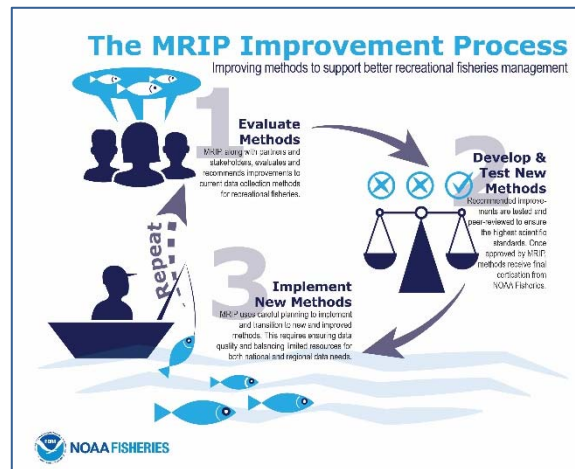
The MRIP Improvement Process

Improving methods to support better recreational fisheries management

1

Evaluate Methods

MRIP along with partners and stakeholders, evaluates and recommends improvements to current data collection methods for recreational fisheries.

2

Develop & Test New Methods

Recommended improvements are tested and peer-reviewed to ensure the highest scientific standards. Once approved by MRIP, methods receive final certification from NOAA Fisheries.

3

Implement New Methods

MRIP uses careful planning to implement and transition to new and improved methods. This requires ensuring data quality and balancing limited resources for both national and regional data needs.

Repeat

NOAA FISHERIES